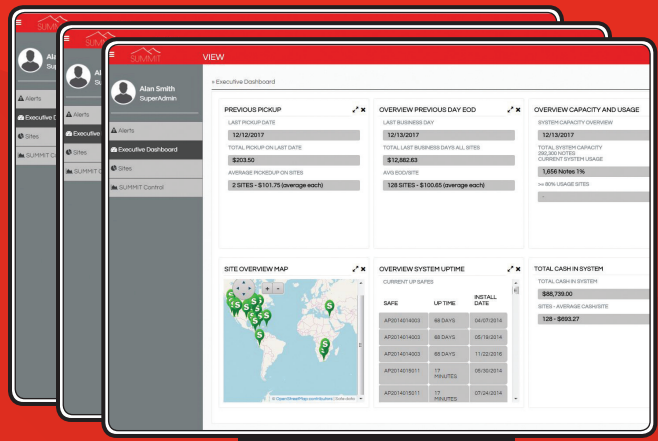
SUMMIT

Ala
Sup

Alerts
Executive D
Sites
SUMMIT C

Al
Su

Alerts
Executive
Sites
SUMMIT C

SUMMIT

VIEW

Alan Smith
SuperAdmin

Alerts
Executive Dashboard
Sites
SUMMIT Control

« Executive Dashboard

PREVIOUS PICKUP
LAST PICKUP DATE
12/12/2017
TOTAL PICKUP ON LAST DATE
$203.50
AVERAGE PICKUP ON SITES
2 SITES - $101.75 (average each)

OVERVIEW PREVIOUS DAY EOD
LAST BUSINESS DAY
12/13/2017
TOTAL LAST BUSINESS DAYS ALL SITES
$12,882.63
AVG EOD/SITE
128 SITES - $100.65 (average each)

OVERVIEW CAPACITY AND USAGE
SYSTEM CAPACITY OVERVIEW
12/13/2017
TOTAL SYSTEM CAPACITY
292,300 NOTES
CURRENT SYSTEM USAGE
1,656 Notes 1%
>= 80% USAGE SITES
-

SITE OVERVIEW MAP
© OpenStreetMap contributors

OVERVIEW SYSTEM UPTIME
CURRENT UP SAFES

| SAFE | UP TIME | INSTALL DATE |
|---|---|---|
| AF2014014003 | 69 DAYS | 04/07/2014 |
| AF2014014003 | 69 DAYS | 05/19/2014 |
| AF2014014003 | 69 DAYS | 11/22/2016 |
| AF2014015011 | 17 MINUTES | 05/30/2014 |
| AF2014015011 | 17 MINUTES | 07/24/2014 |

TOTAL CASH IN SYSTEM
TOTAL CASH IN SYSTEM
$88,739.00
SITES - AVERAGE CASH/SITE
128 - $693.27